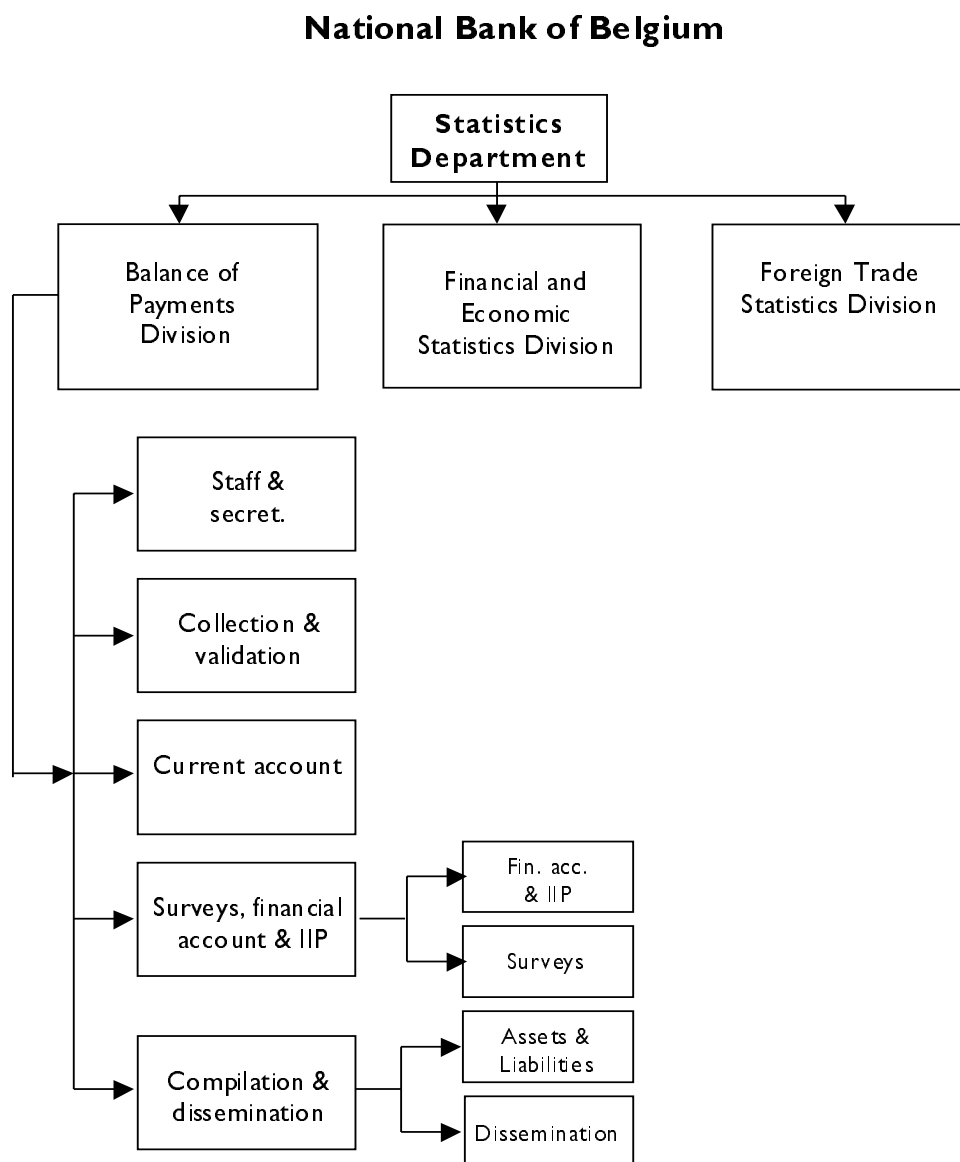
National Bank of Belgium

Statistics Department

Balance of Payments Division

Financial and Economic Statistics Division

Foreign Trade Statistics Division

Staff & secret.

Collection & validation

Current account

Surveys, financial account & IIP

Fin. acc. & IIP

Surveys

Compilation & dissemination

Assets & Liabilities

Dissemination